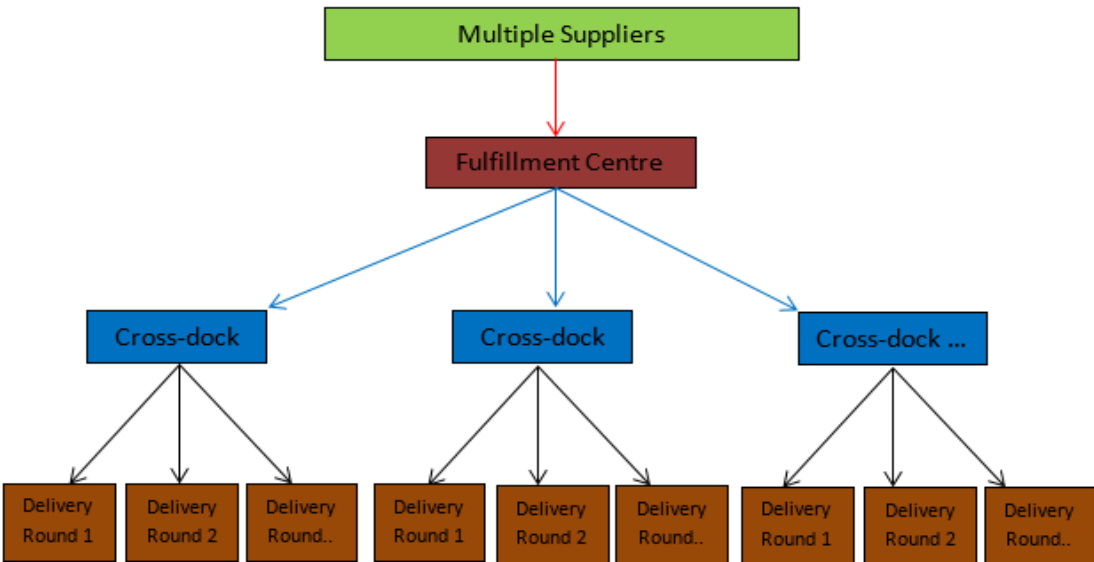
Multiple Suppliers

Fulfillment Centre

Cross-dock

Cross-dock

Cross-dock ...

Delivery Round 1

Delivery Round 2

Delivery Round..

Delivery Round 1

Delivery Round 2

Delivery Round..

Delivery Round 1

Delivery Round 2

Delivery Round..